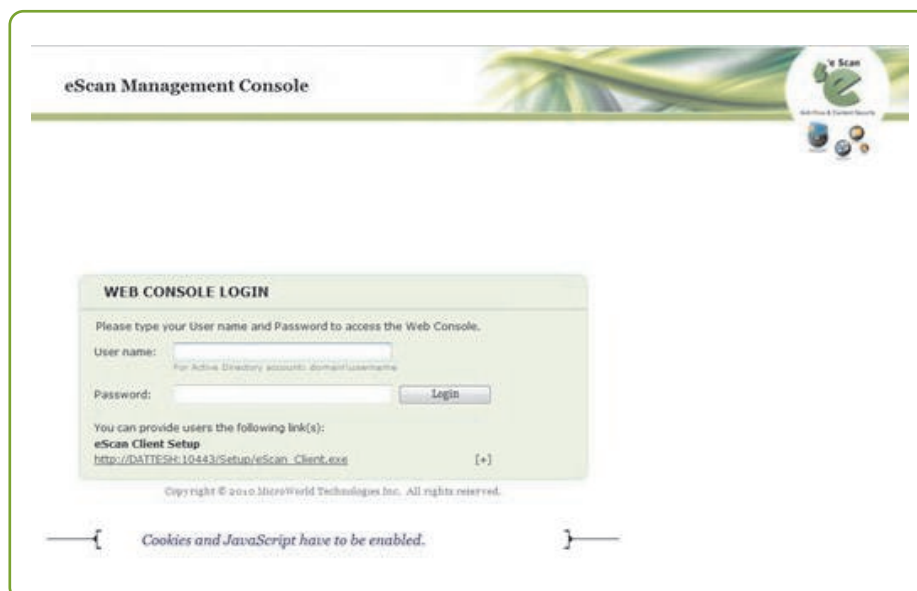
eScan Management Console

eScan

Anti-Virus & Content Security

WEB CONSOLE LOGIN

Please type your User name and Password to access the Web Console.

User name:

For Active Directory accounts: domain\username

Password:

Login

You can provide users the following link(s):

eScan Client Setup

http://DATTESH:10443/Setup/eScan_Client.exe

[+]

Copyright © 2010 MicroWorld Technologies Inc. All rights reserved.

Cookies and JavaScript have to be enabled.